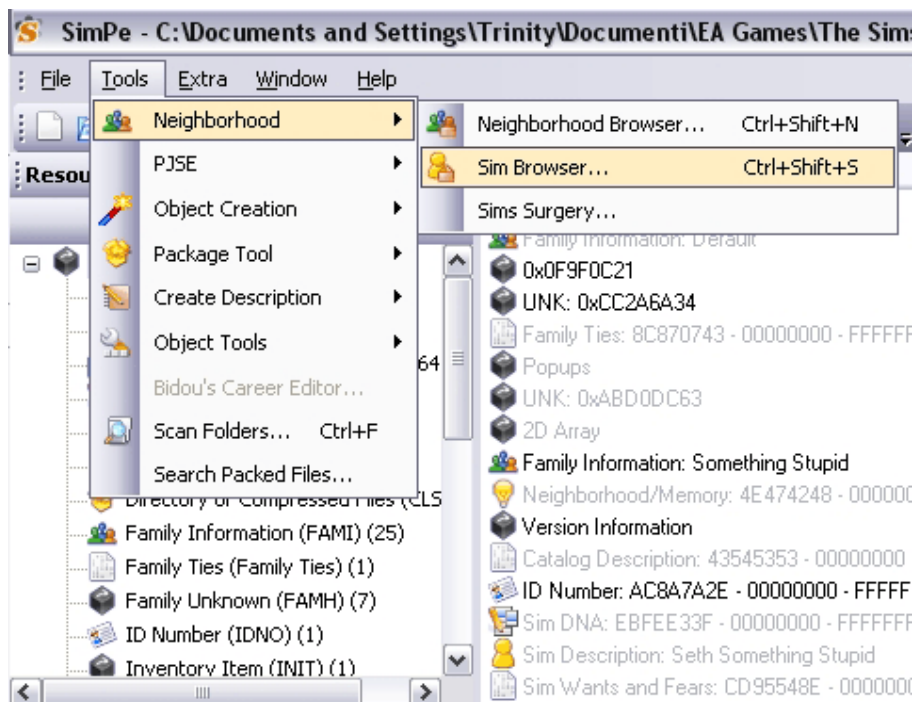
SimPe - C:\Documents and Settings\Trinity\Documenti\EA Games\The Sims

File Tools Extra Window Help

Resou

Neighborhood
PJSE
Object Creation
Package Tool
Create Description
Object Tools
Bidou's Career Editor...
Scan Folders... Ctrl+F
Search Packed Files...

Neighborhood Browser... Ctrl+Shift+N
Sim Browser... Ctrl+Shift+S
Sims Surgery...

64

Directory of Compressed Files (CLS
Family Information (FAMI) (25)
Family Ties (Family Ties) (1)
Family Unknown (FAMH) (7)
ID Number (IDNO) (1)
Inventory Item (INIT) (1)

Family Information: Default
0x0F9F0C21
UNK: 0xCC2A6A34
Family Ties: 8C870743 - 00000000 - FFFFFF
Popups
UNK: 0xABD0DC63
2D Array
Family Information: Something Stupid
Neighborhood/Memory: 4E474248 - 000000
Version Information
Catalog Description: 43545353 - 00000000
ID Number: AC8A7A2E - 00000000 - FFFFF
Sim DNA: EBFEE33F - 00000000 - FFFFFFF
Sim Description: Seth Something Stupid
Sim Wants and Fears: CD95548E - 0000000